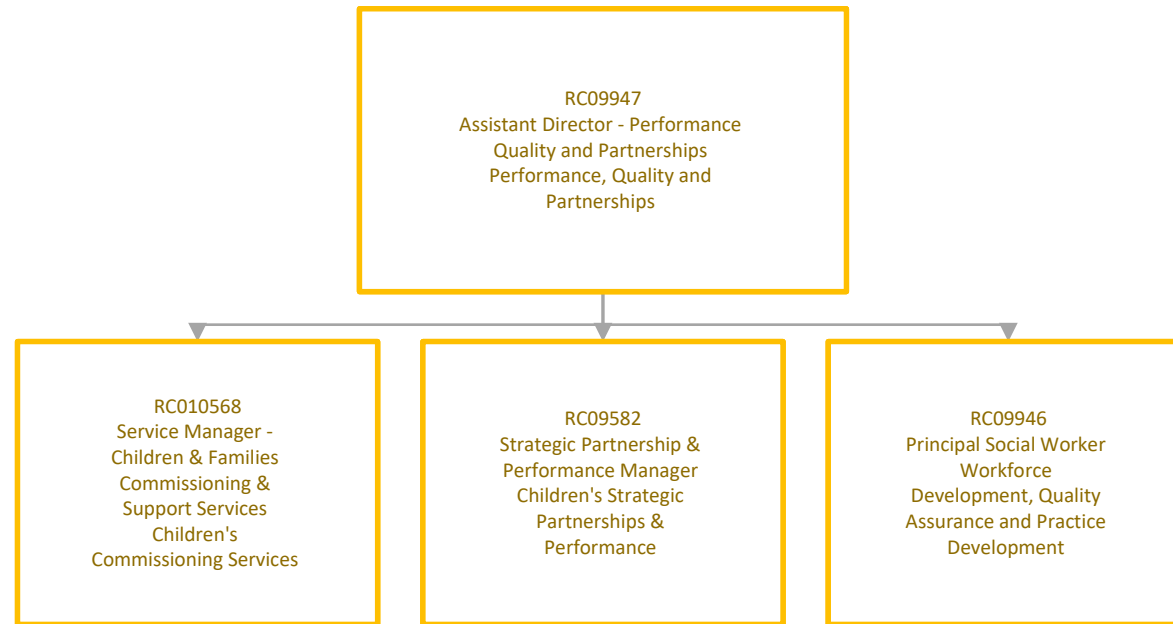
RC09947
Assistant Director - Performance Quality and Partnerships
Performance, Quality and Partnerships

RC010568
Service Manager - Children & Families Commissioning & Support Services
Children's Commissioning Services

RC09582
Strategic Partnership & Performance Manager
Children's Strategic Partnerships & Performance

RC09946
Principal Social Worker
Workforce Development, Quality Assurance and Practice Development